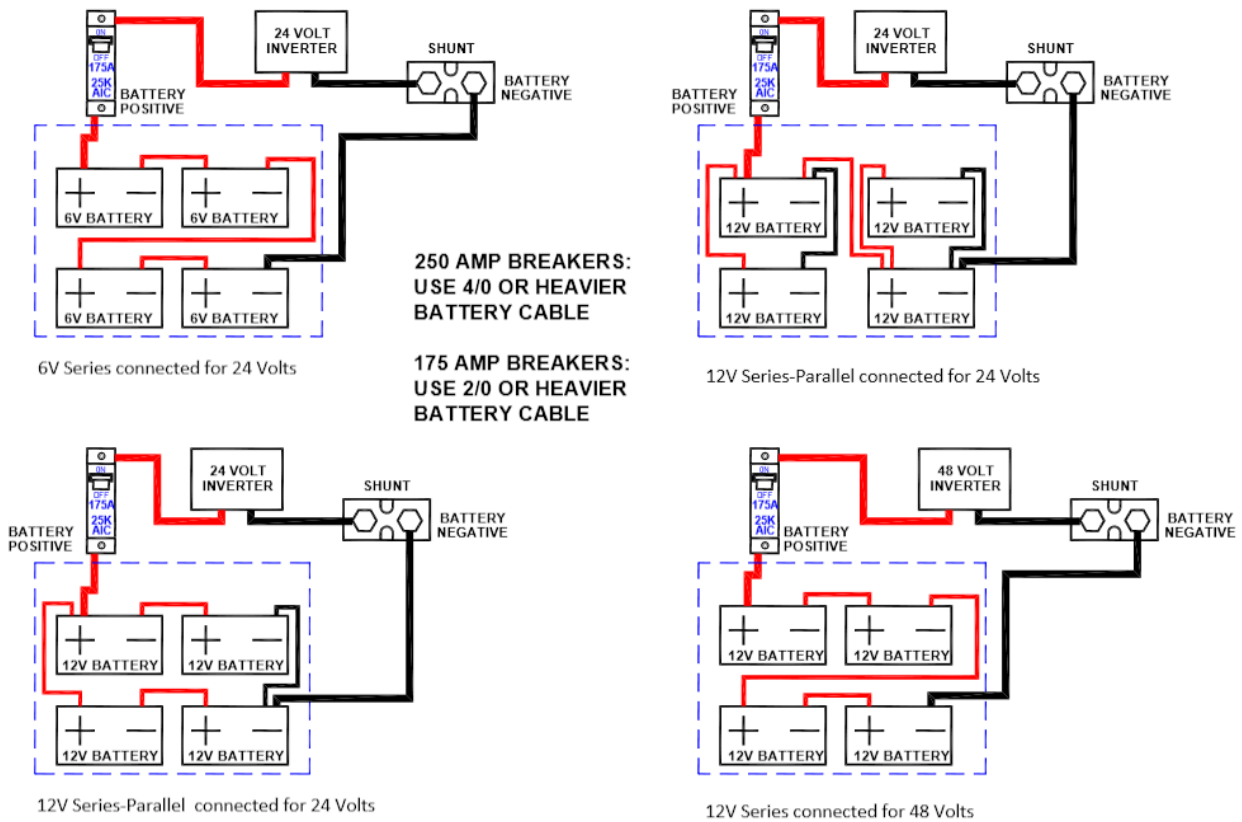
ON
OFF
175A
25K
AIC
BATTERY POSITIVE

24 VOLT INVERTER

SHUNT

BATTERY NEGATIVE

+ −
6V BATTERY
+ −
6V BATTERY
+ −
6V BATTERY
+ −
6V BATTERY

6V Series connected for 24 Volts

ON
OFF
175A
25K
AIC
BATTERY POSITIVE

24 VOLT INVERTER

SHUNT

BATTERY NEGATIVE

+ −
12V BATTERY
+ −
12V BATTERY
+ −
12V BATTERY
+ −
12V BATTERY

12V Series-Parallel connected for 24 Volts

250 AMP BREAKERS: USE 4/0 OR HEAVIER BATTERY CABLE

175 AMP BREAKERS: USE 2/0 OR HEAVIER BATTERY CABLE

ON
OFF
175A
25K
AIC
BATTERY POSITIVE

24 VOLT INVERTER

SHUNT

BATTERY NEGATIVE

+ −
12V BATTERY
+ −
12V BATTERY
+ −
12V BATTERY
+ −
12V BATTERY

12V Series-Parallel connected for 24 Volts

ON
OFF
175A
25K
AIC
BATTERY POSITIVE

48 VOLT INVERTER

SHUNT

BATTERY NEGATIVE

+ −
12V BATTERY
+ −
12V BATTERY
+ −
12V BATTERY
+ −
12V BATTERY

12V Series connected for 48 Volts